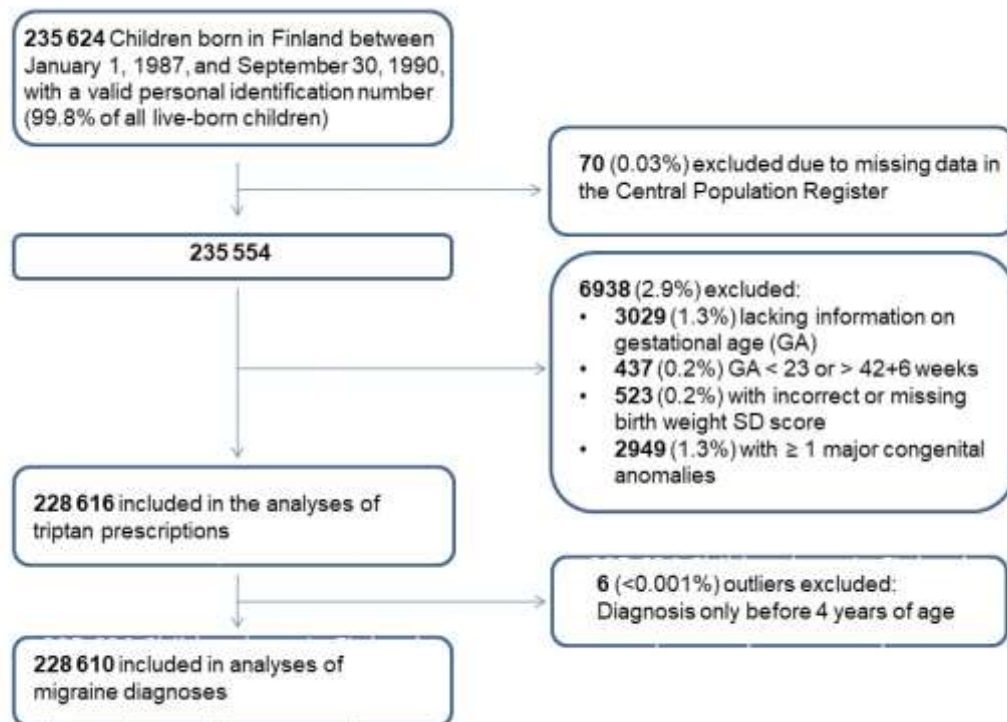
**235 624** Children born in Finland between January 1, 1987, and September 30, 1990, with a valid personal identification number (99.8% of all live-born children)

**70** (0.03%) excluded due to missing data in the Central Population Register

**235 554**

**6938** (2.9%) excluded:
• **3029** (1.3%) lacking information on gestational age (GA)
• **437** (0.2%) GA < 23 or > 42+6 weeks
• **523** (0.2%) with incorrect or missing birth weight SD score
• **2949** (1.3%) with ≥ 1 major congenital anomalies

**228 616** included in the analyses of triptan prescriptions

**6** (<0.001%) outliers excluded: Diagnosis only before 4 years of age

**228 610** included in analyses of migraine diagnoses